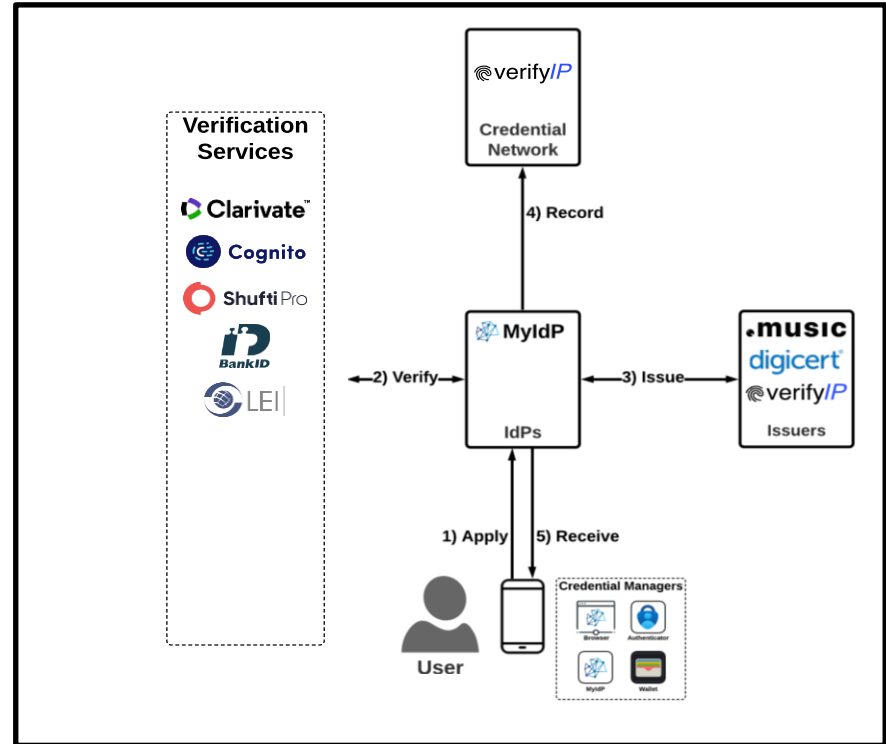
Verification Services

Clarivate™

Cognito

Shufti Pro

BankID

LEI

verifyIP

Credential Network

4) Record

MyIdP

IdPs

2) Verify

3) Issue

.music

digicert

verifyIP

Issuers

1) Apply

5) Receive

User

Credential Managers

Browser

Authenticator

MyIdP

Wallet